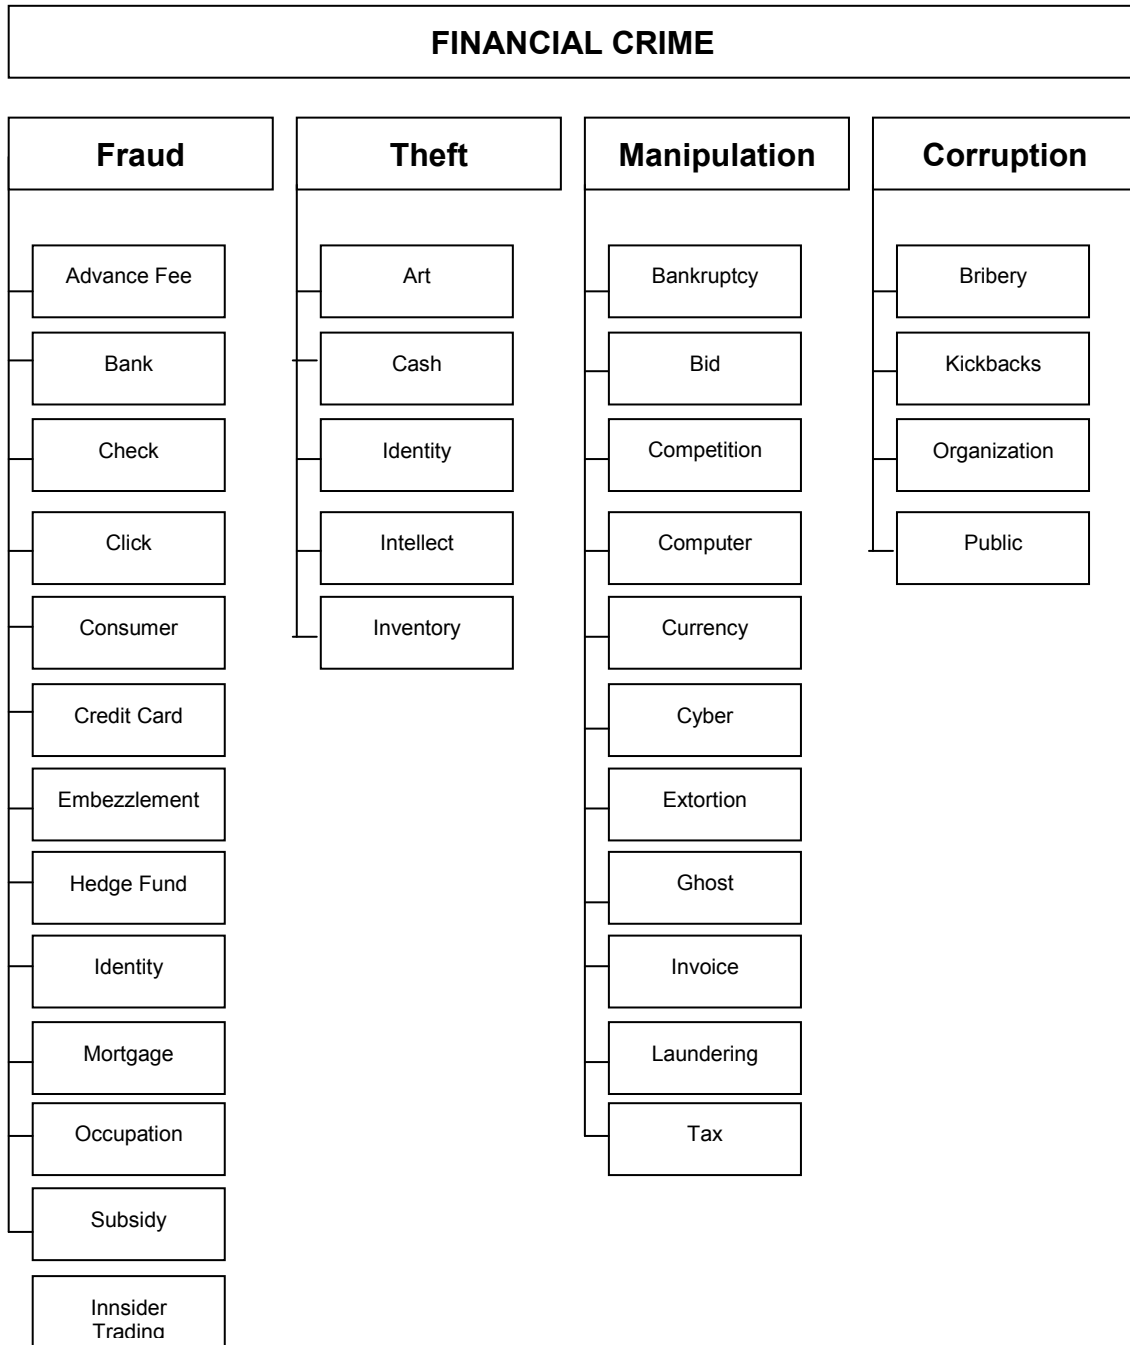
FINANCIAL CRIME

Fraud

Advance Fee

Bank

Check

Click

Consumer

Credit Card

Embezzlement

Hedge Fund

Identity

Mortgage

Occupation

Subsidy

Innsider Trading

Theft

Art

Cash

Identity

Intellect

Inventory

Manipulation

Bankruptcy

Bid

Competition

Computer

Currency

Cyber

Extortion

Ghost

Invoice

Laundering

Tax

Corruption

Bribery

Kickbacks

Organization

Public